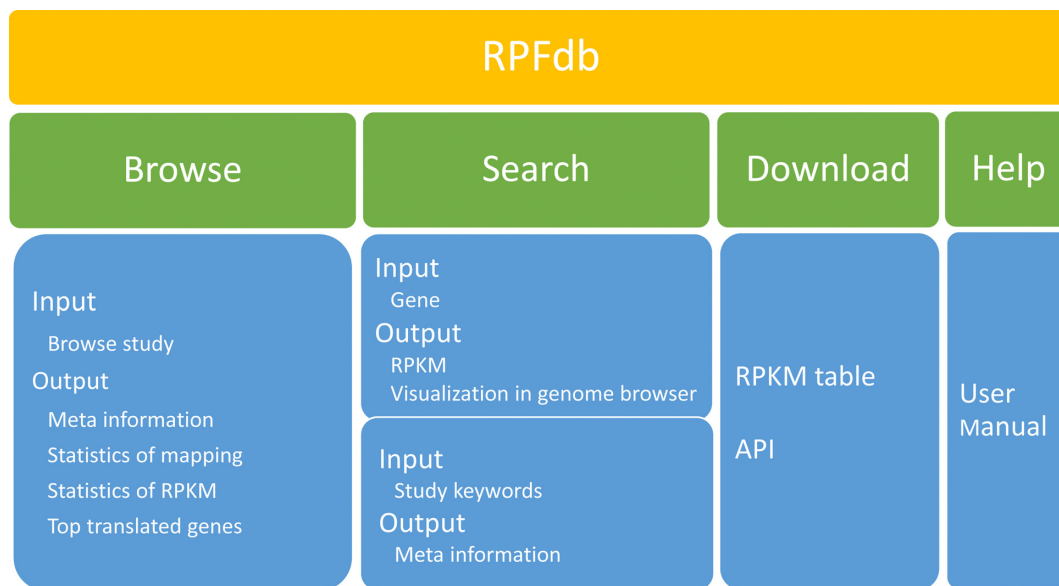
RPFdb

Browse

Search

Download

Help

Input
Browse study
Output
Meta information
Statistics of mapping
Statistics of RPKM
Top translated genes

Input
Gene
Output
RPKM
Visualization in genome browser

Input
Study keywords
Output
Meta information

RPKM table

API

User Manual